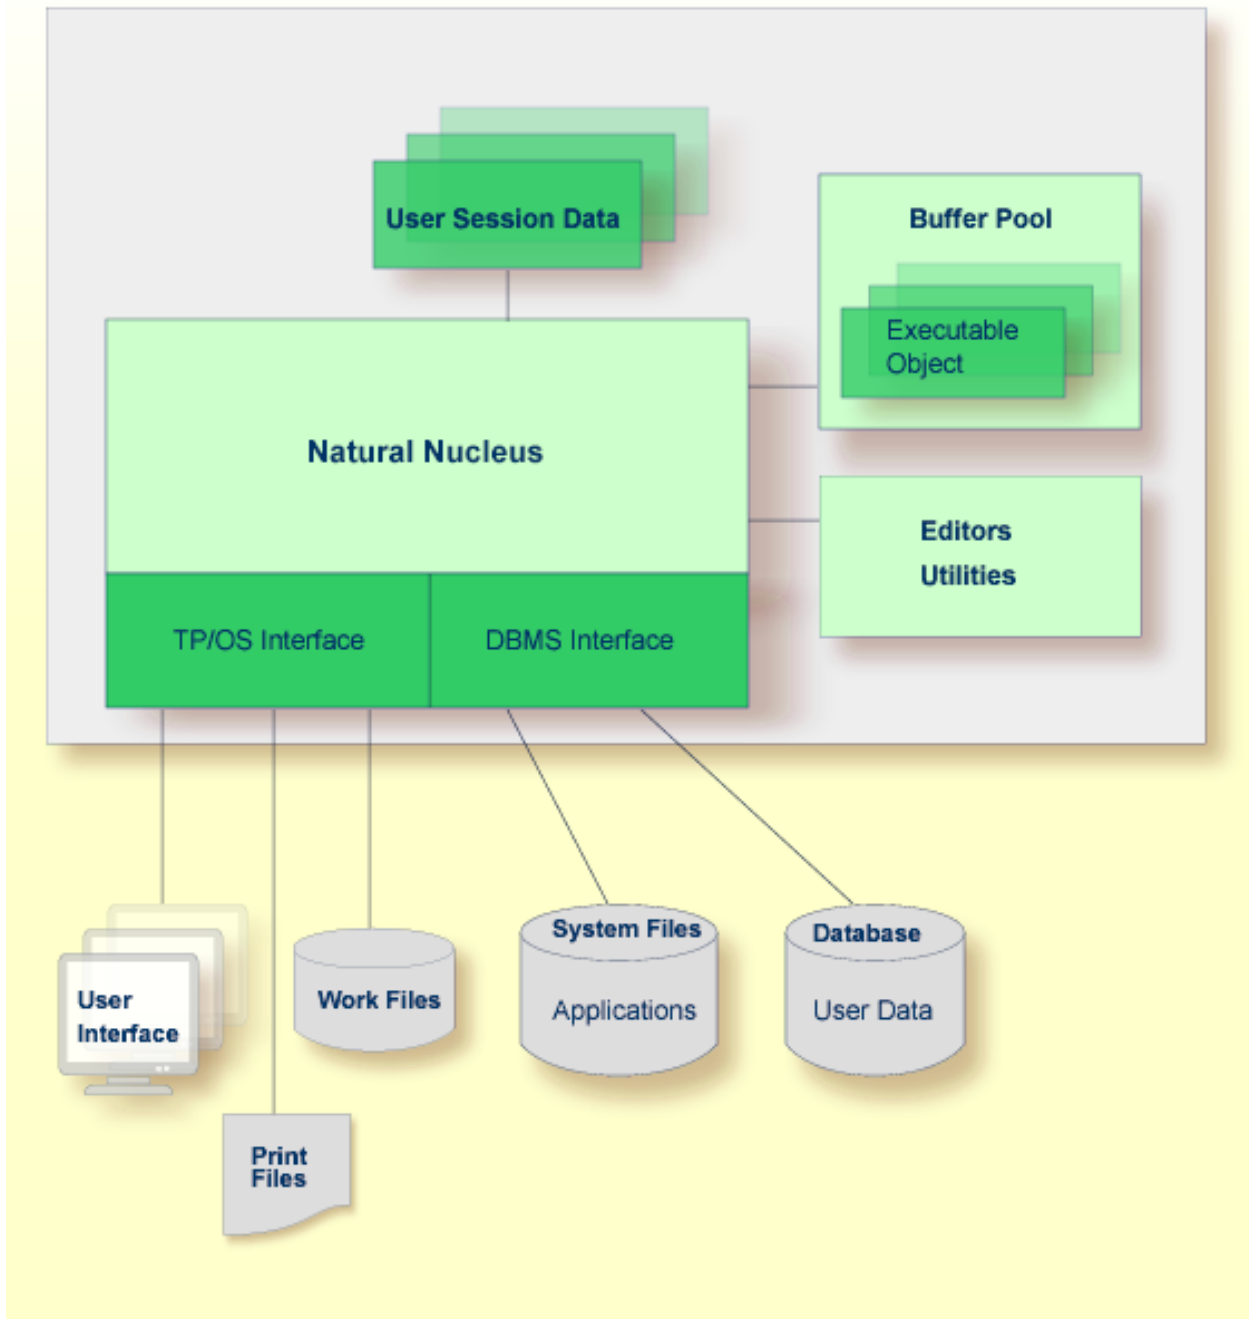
User Session Data

Buffer Pool

Executable Object

Natural Nucleus

Editors

Utilities

TP/OS Interface

DBMS Interface

User Interface

Work Files

System Files

Applications

Database

User Data

Print Files